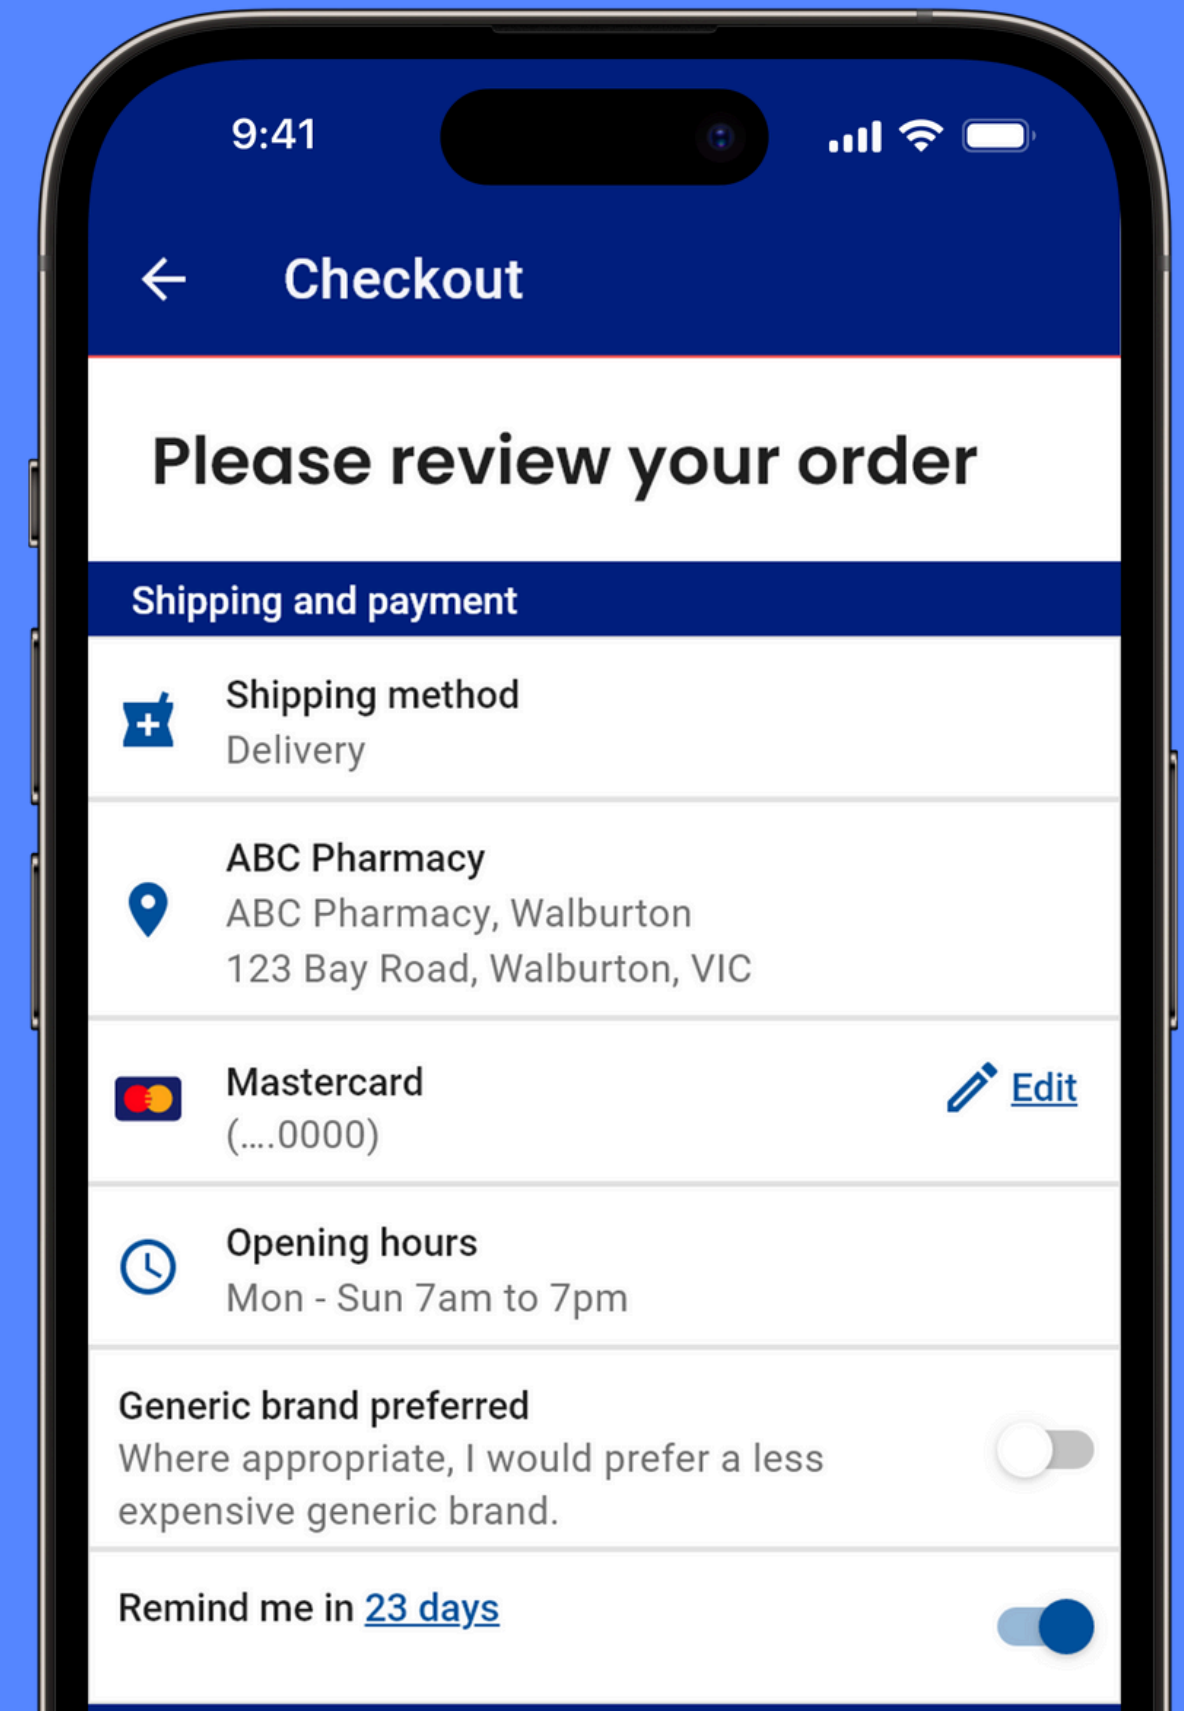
9:41

Checkout

Please review your order

Shipping and payment

Shipping method
Delivery

ABC Pharmacy
ABC Pharmacy, Walburton
123 Bay Road, Walburton, VIC

Mastercard
(....0000)

Edit

Opening hours
Mon - Sun 7am to 7pm

Generic brand preferred
Where appropriate, I would prefer a less expensive generic brand.

Remind me in 23 days